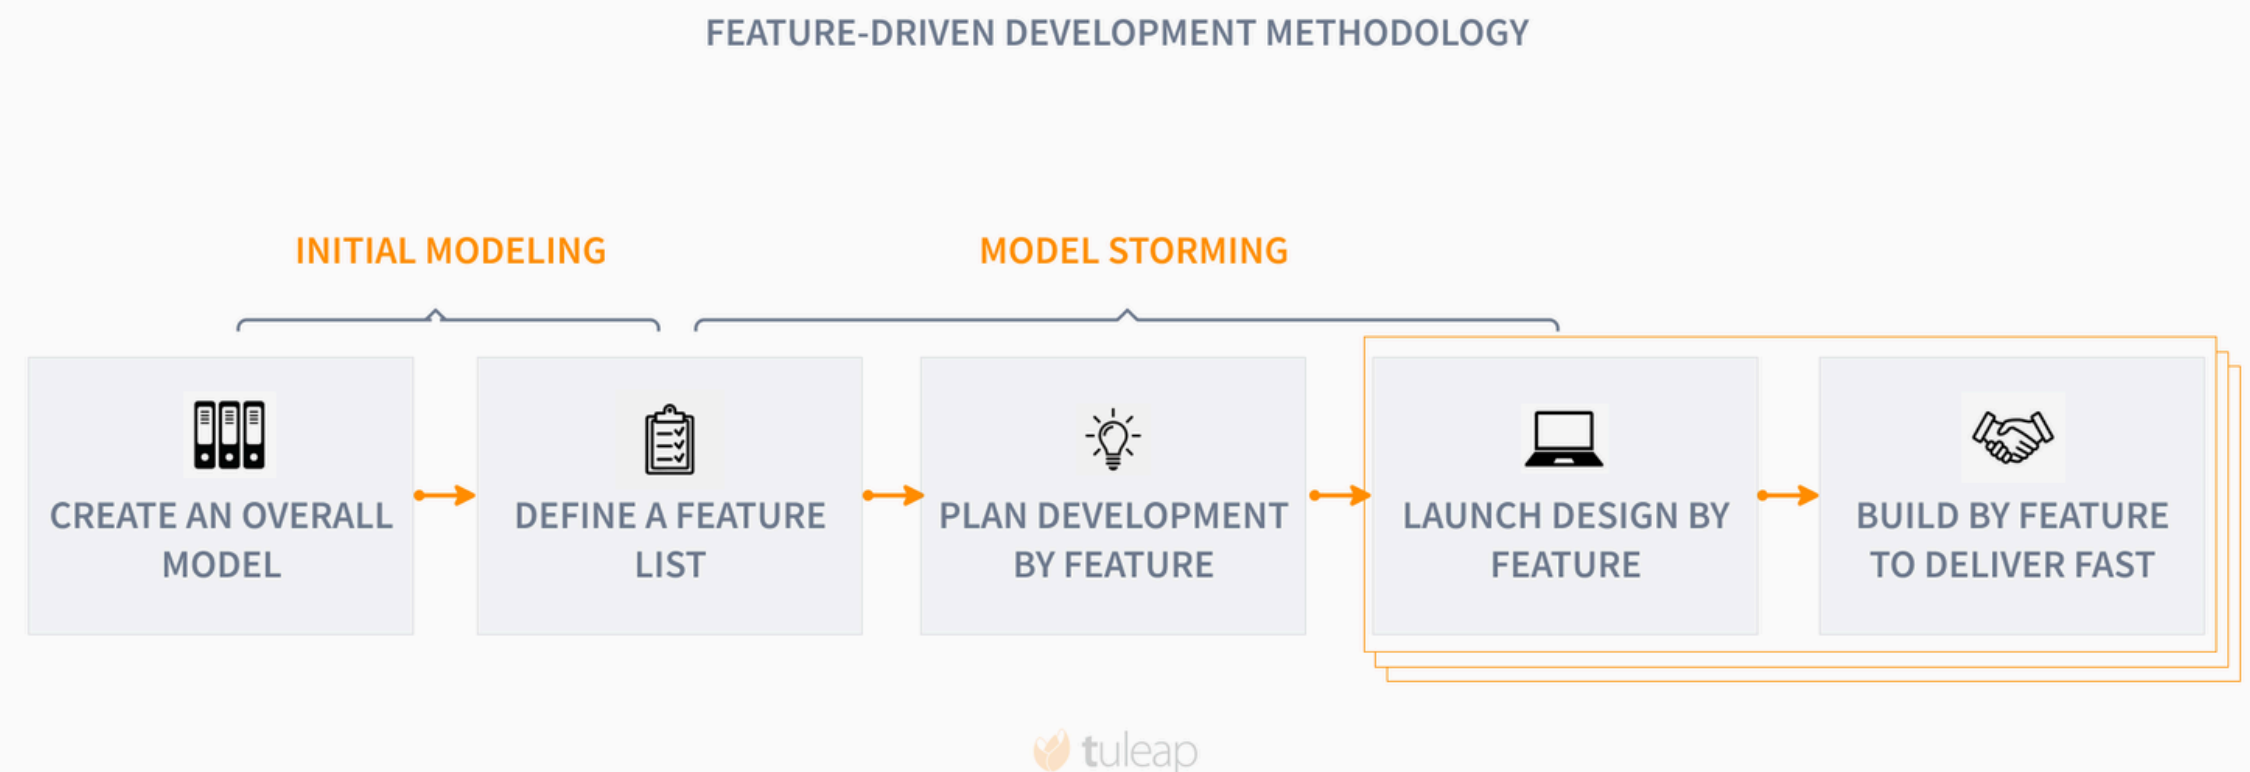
FEATURE-DRIVEN DEVELOPMENT METHODOLOGY

INITIAL MODELING

MODEL STORMING

CREATE AN OVERALL MODEL

DEFINE A FEATURE LIST

PLAN DEVELOPMENT BY FEATURE

LAUNCH DESIGN BY FEATURE

BUILD BY FEATURE TO DELIVER FAST

tuleap